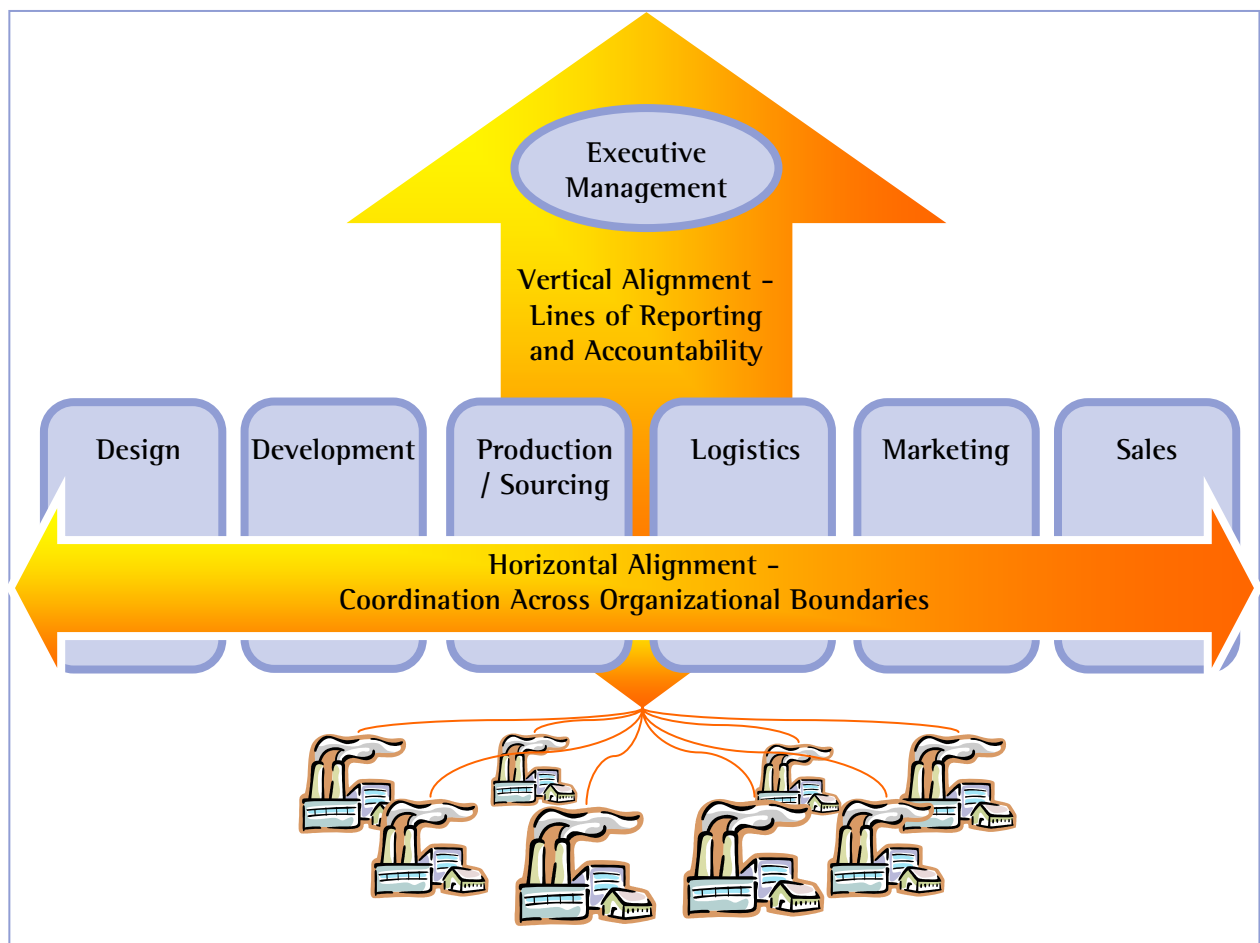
Executive Management

Vertical Alignment - Lines of Reporting and Accountability

Design

Development

Production / Sourcing

Logistics

Marketing

Sales

Horizontal Alignment - Coordination Across Organizational Boundaries